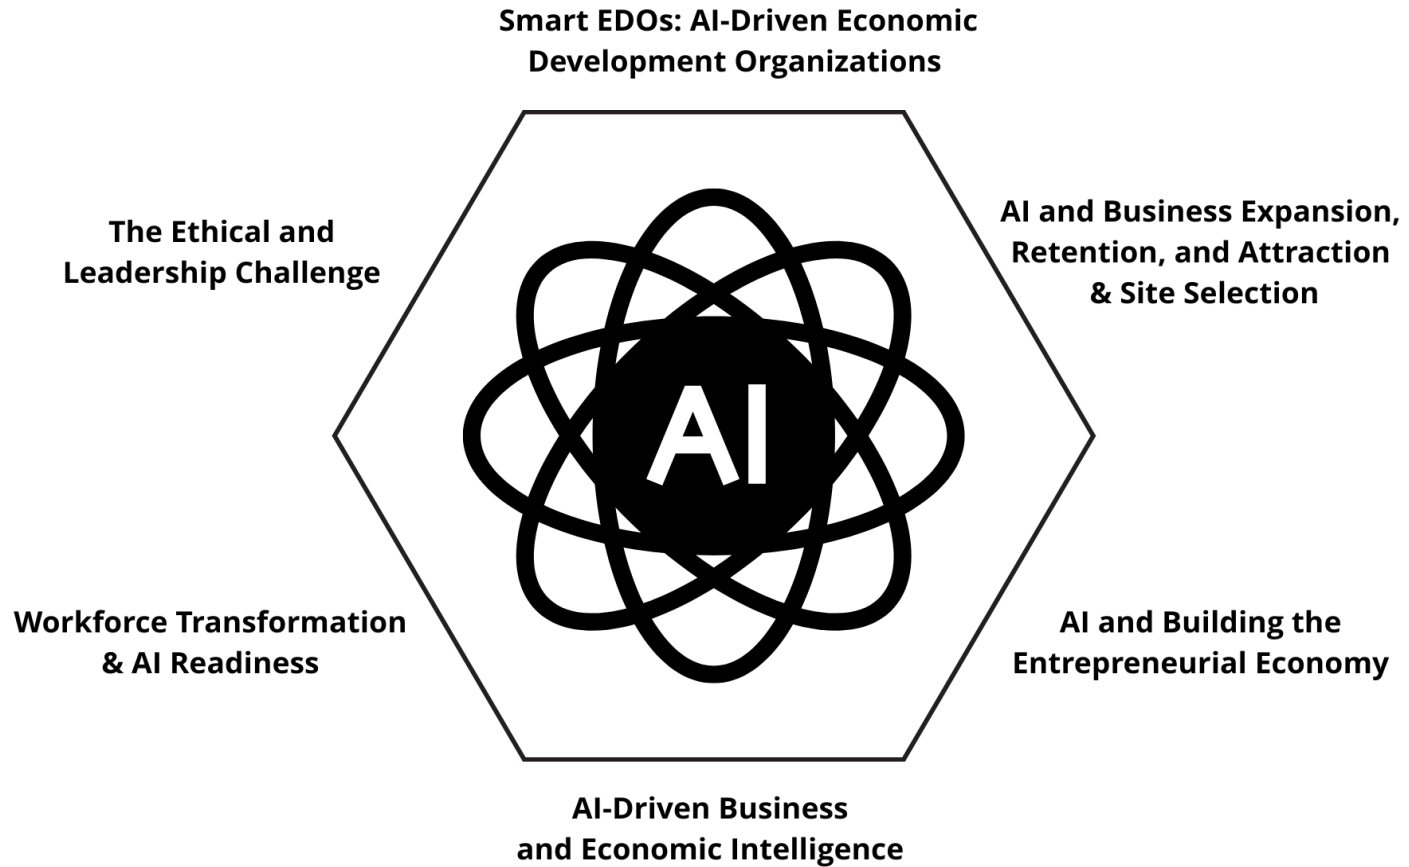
Smart EDOs: AI-Driven Economic Development Organizations

The Ethical and Leadership Challenge

AI and Business Expansion, Retention, and Attraction & Site Selection

AI

Workforce Transformation & AI Readiness

AI and Building the Entrepreneurial Economy

AI-Driven Business and Economic Intelligence